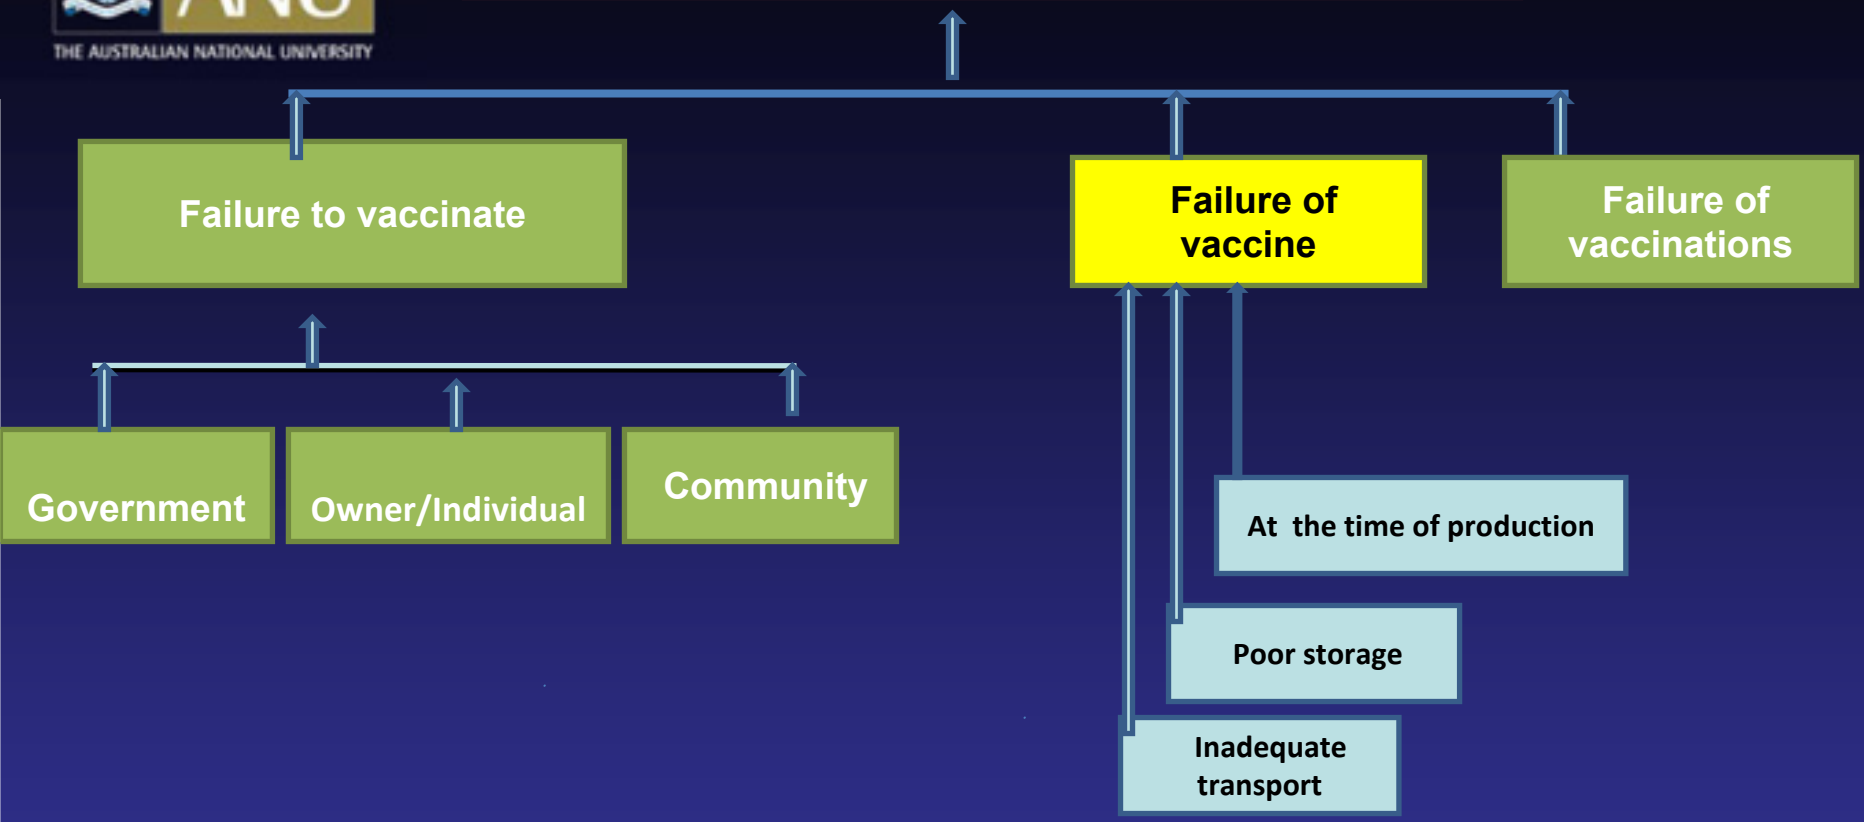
ANU
THE AUSTRALIAN NATIONAL UNIVERSITY

Failure to vaccinate

Failure of vaccine

Failure of vaccinations

Government

Owner/Individual

Community

At the time of production

Poor storage

Inadequate transport